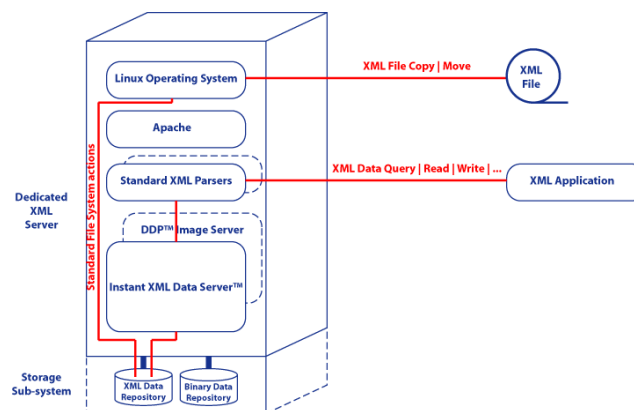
Linux Operating System

XML File Copy | Move

XML File

Apache

Standard File System actions

Standard XML Parsers

XML Data Query | Read | Write | ...

XML Application

Dedicated XML Server

DDP™ Image Server

Instant XML Data Server™

Storage Sub-system

XML Data Repository

Binary Data Repository